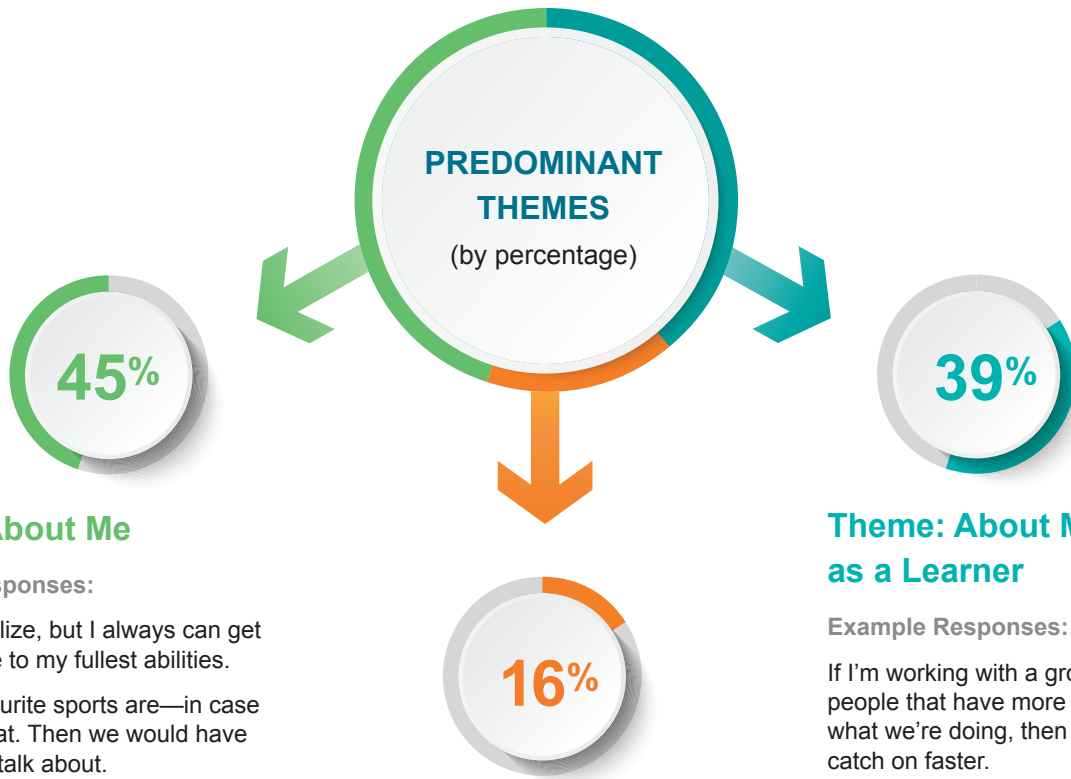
PREDOMINANT THEMES
(by percentage)

45%

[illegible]About Me

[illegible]sponses:

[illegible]lize, but I always can get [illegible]e to my fullest abilities.

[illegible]urite sports are—in case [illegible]at. Then we would have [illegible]talk about.

16%

39%

Theme: About M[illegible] as a Learner

Example Responses:

If I'm working with a gro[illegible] people that have more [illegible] what we're doing, then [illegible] catch on faster.